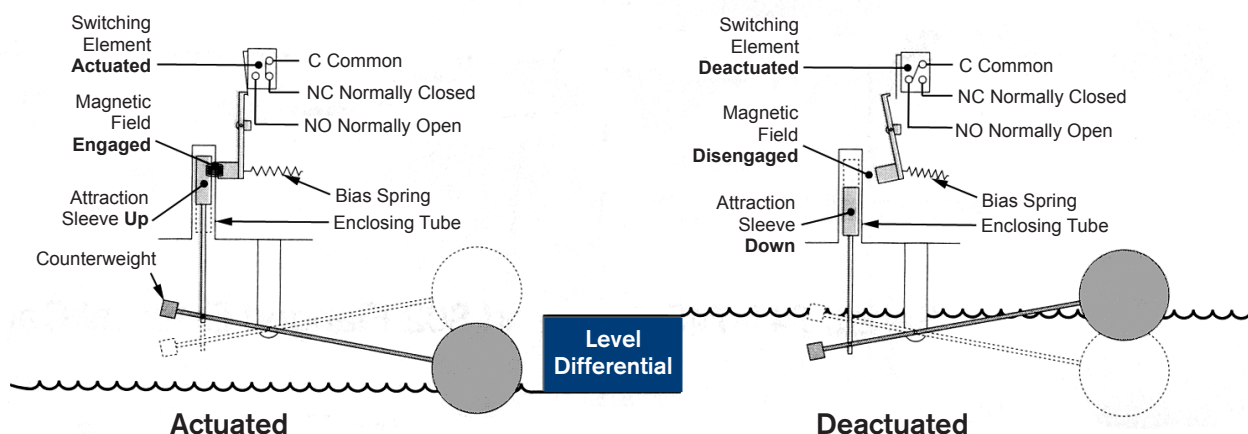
Switching Element **Actuated**

C Common

NC Normally Closed

NO Normally Open

Magnetic Field **Engaged**

Bias Spring

Attraction Sleeve **Up**

Enclosing Tube

Counterweight

Level Differential

**Actuated**

Switching Element **Deactuated**

C Common

NC Normally Closed

NO Normally Open

Magnetic Field **Disengaged**

Bias Spring

Attraction Sleeve **Down**

Enclosing Tube

**Deactuated**